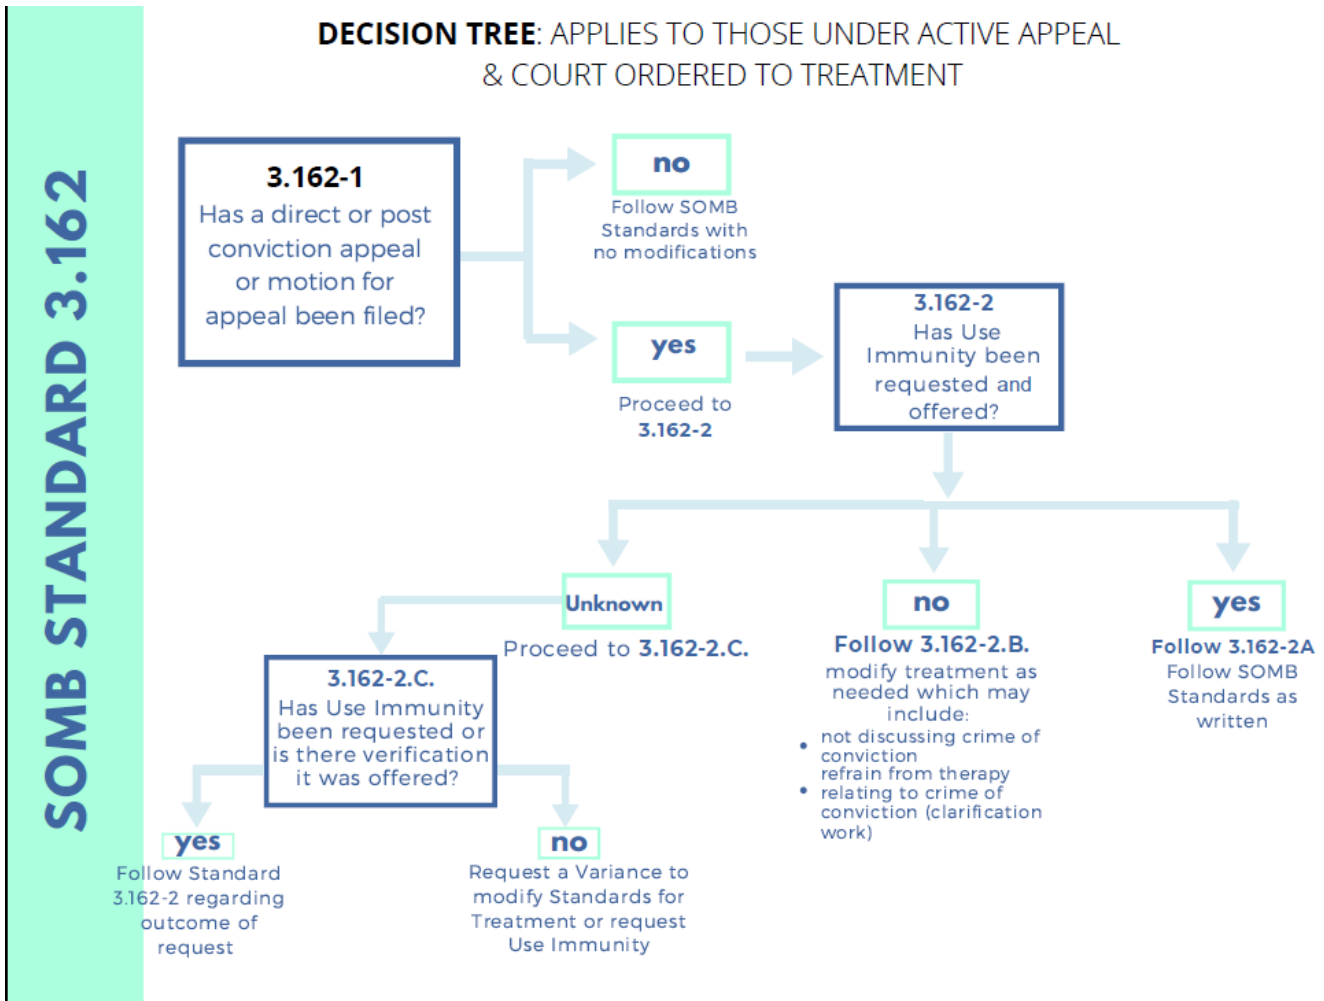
SOMB STANDARD 3.162

DECISION TREE: APPLIES TO THOSE UNDER ACTIVE APPEAL & COURT ORDERED TO TREATMENT

3.162-1
Has a direct or post conviction appeal or motion for appeal been filed?

no
Follow SOMB Standards with no modifications

yes
Proceed to 3.162-2

3.162-2
Has Use Immunity been requested and offered?

Unknown
Proceed to 3.162-2.C.

no
Follow 3.162-2.B.
modify treatment as needed which may include:
- not discussing crime of conviction
- refrain from therapy relating to crime of conviction (clarification work)

yes
Follow 3.162-2A
Follow SOMB Standards as written

3.162-2.C.
Has Use Immunity been requested or is there verification it was offered?

yes
Follow Standard 3.162-2 regarding outcome of request

no
Request a Variance to modify Standards for Treatment or request Use Immunity